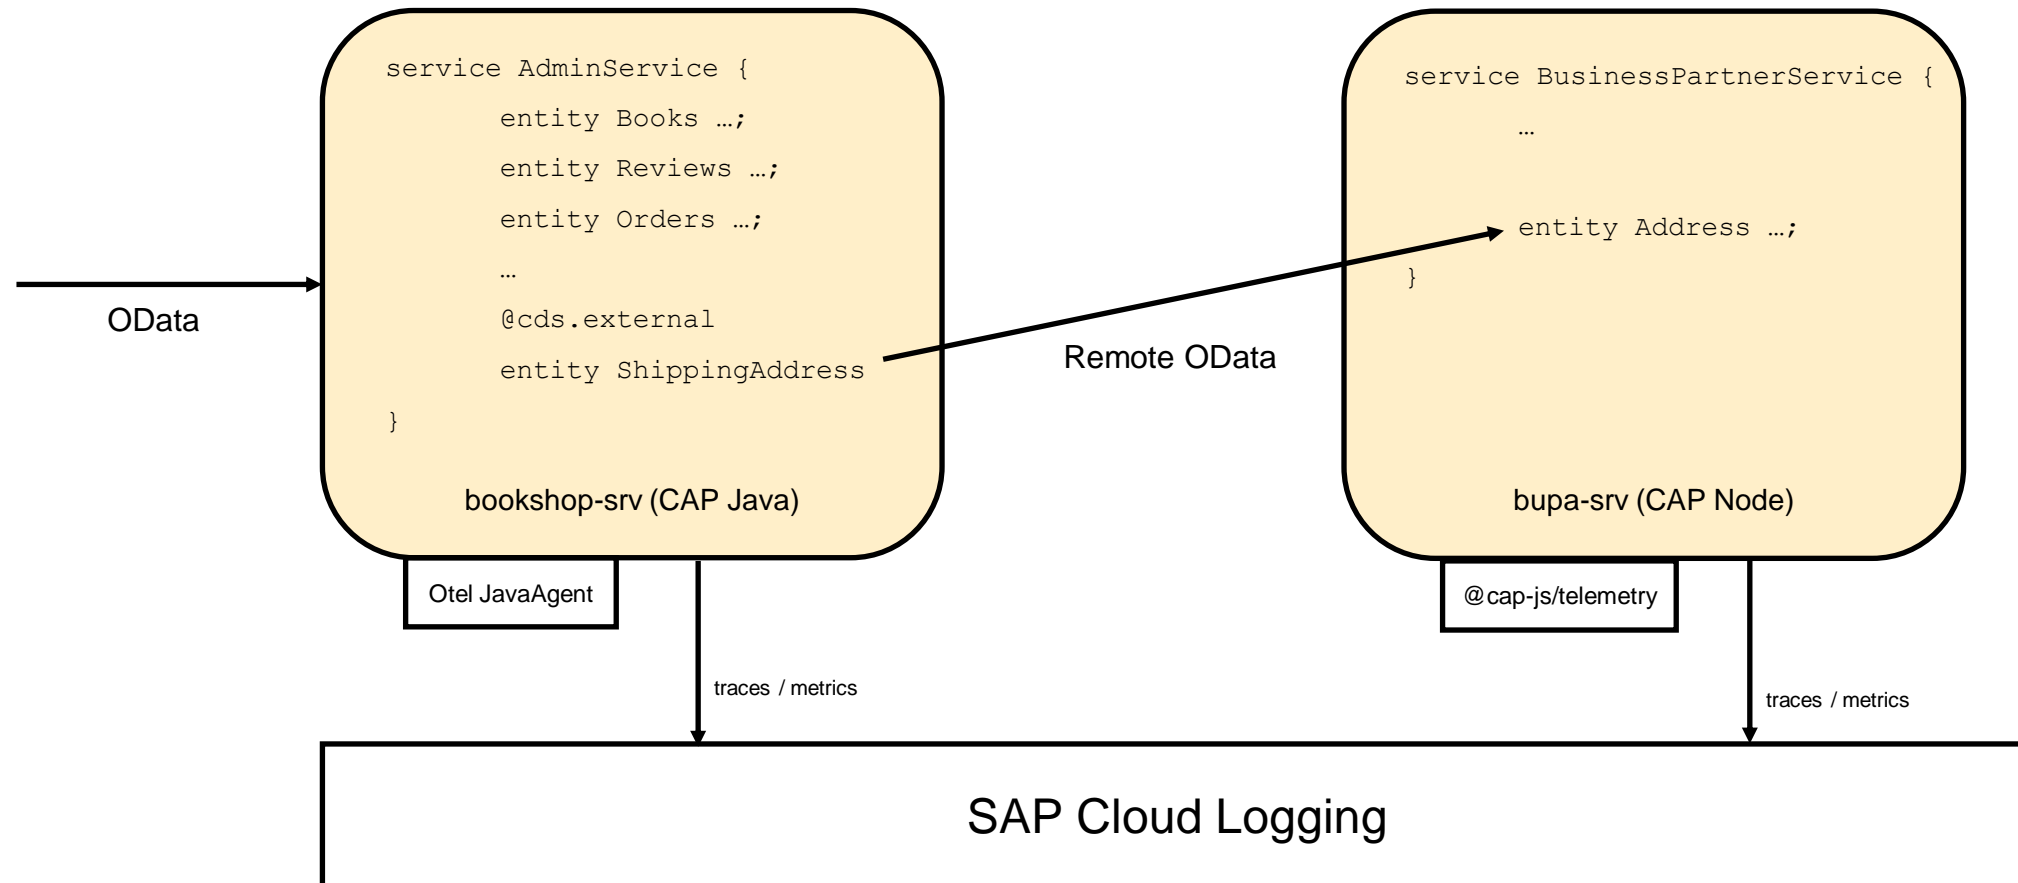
OData

service AdminService {
entity Books …;
entity Reviews …;
entity Orders …;
…
@cds.external
entity ShippingAddress
}

bookshop-srv (CAP Java)

Otel JavaAgent

traces / metrics

Remote OData

service BusinessPartnerService {
…
entity Address …;
}

bupa-srv (CAP Node)

@cap-js/telemetry

traces / metrics

SAP Cloud Logging